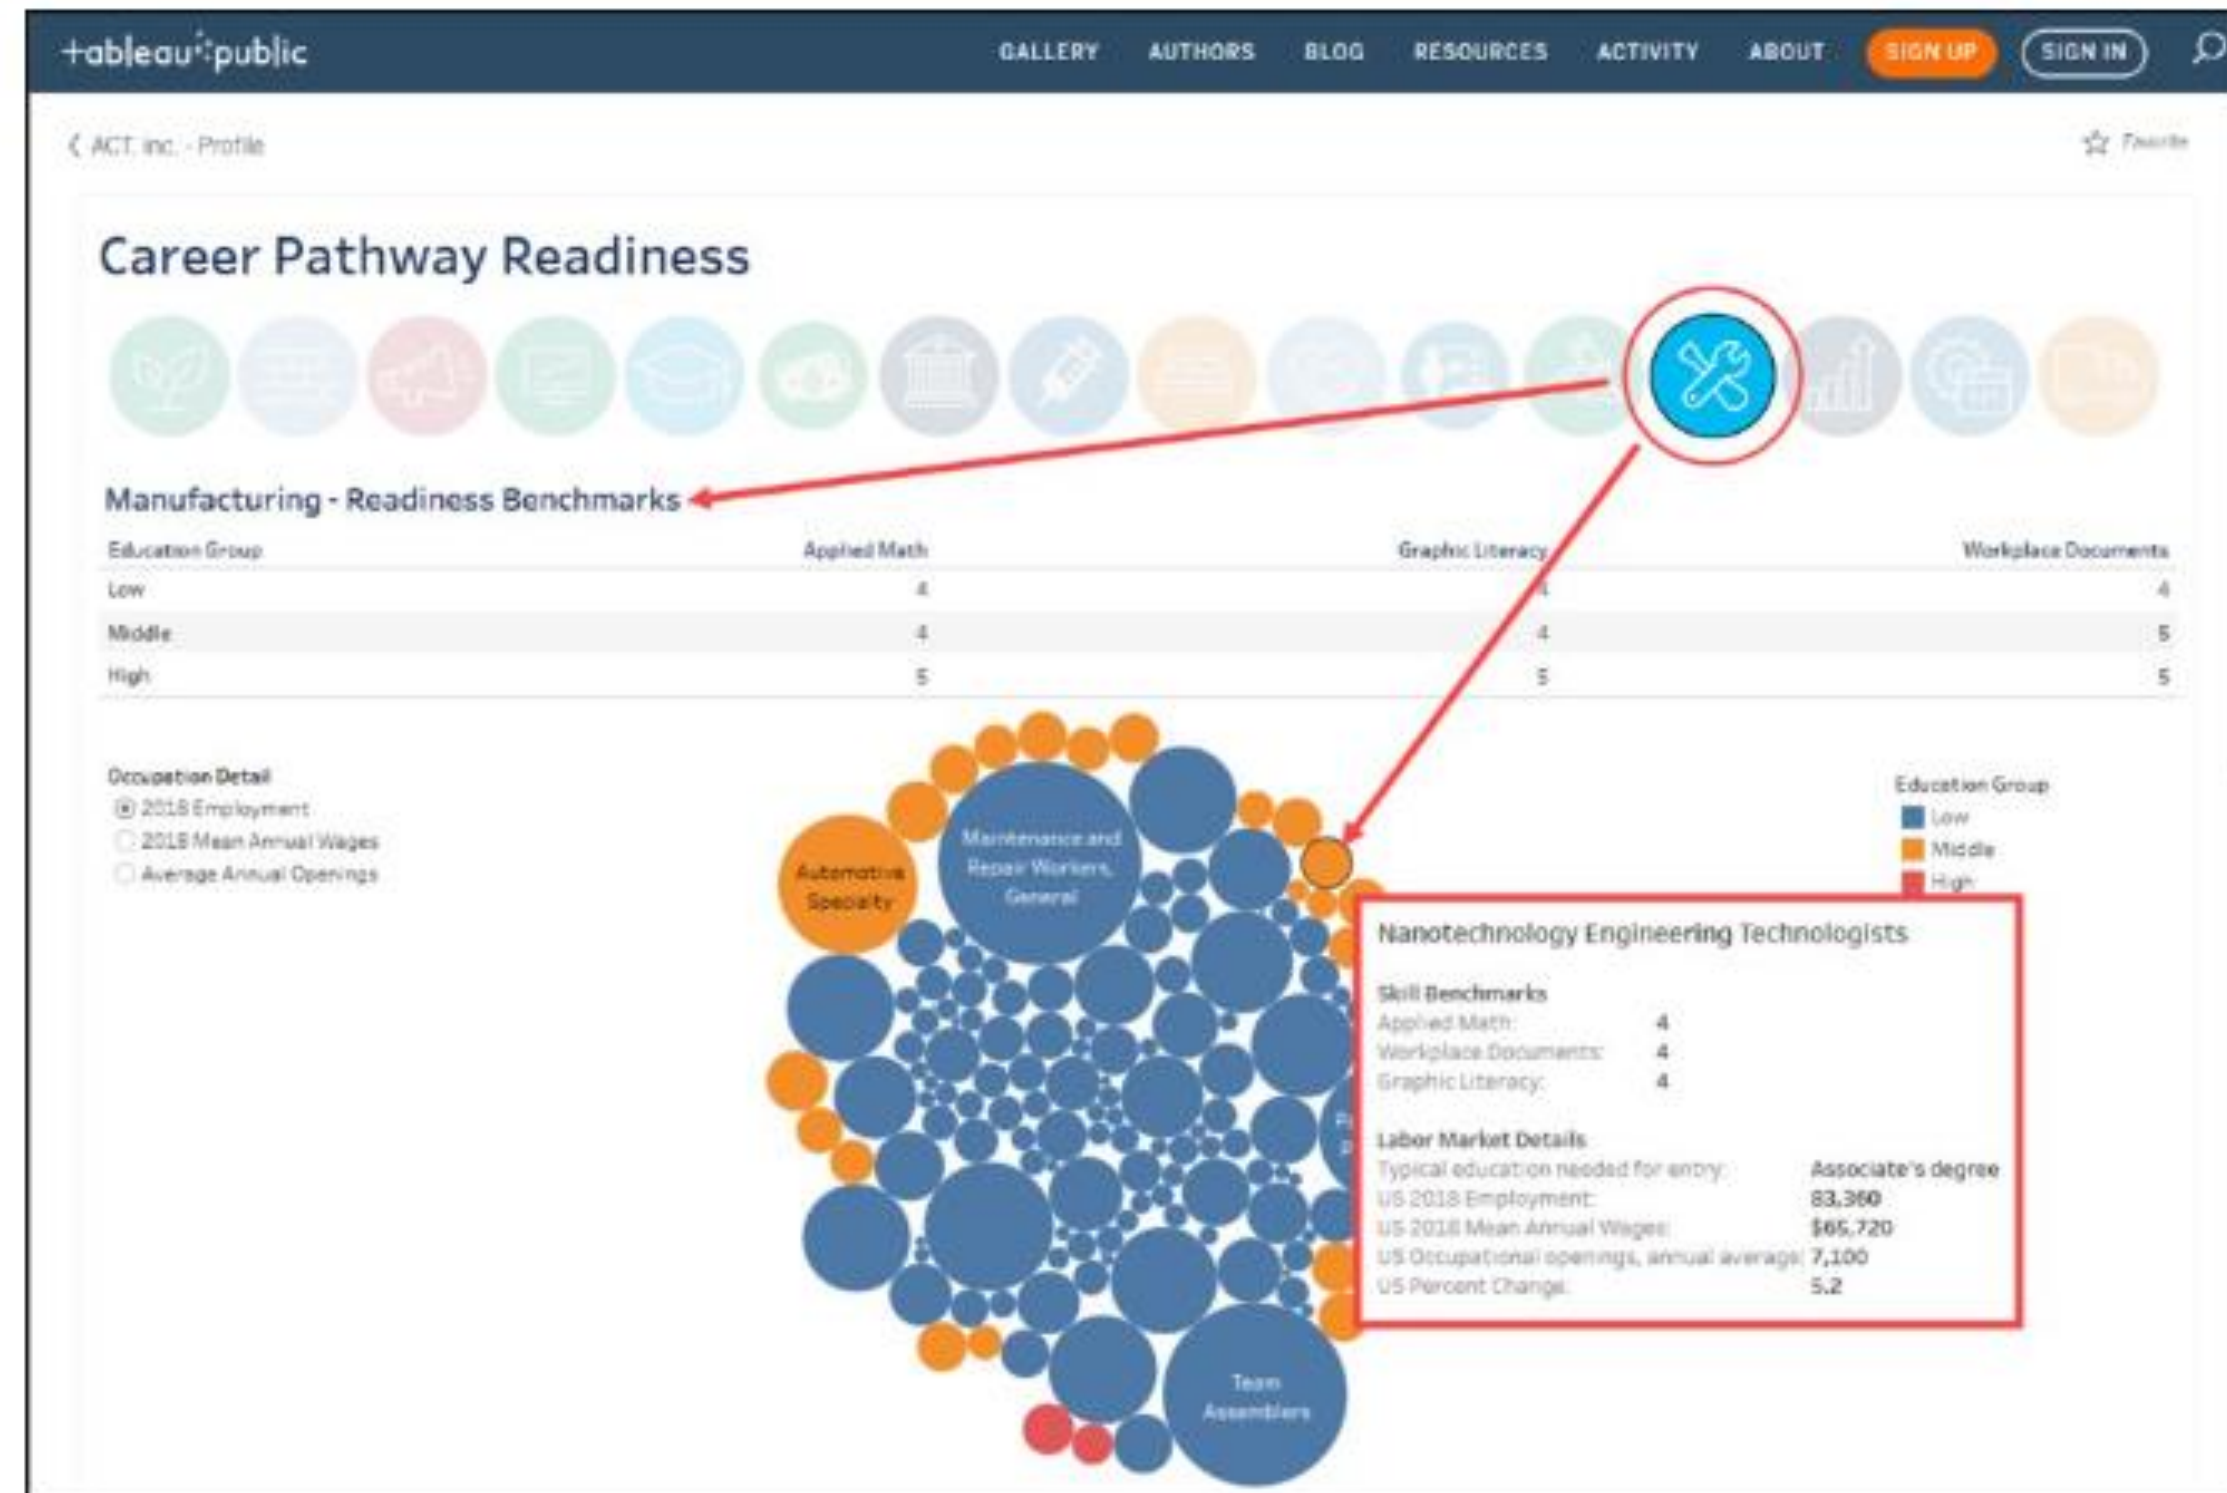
+ableau public

GALLERY AUTHORS BLOG RESOURCES ACTIVITY ABOUT SIGN UP SIGN IN

ACT, Inc. - Profile

Favorite

Career Pathway Readiness

Manufacturing - Readiness Benchmarks

| Education Group | Applied Math | Graphic Literacy | Workplace Documents |
|---|---|---|---|
| Low | 4 | 4 | 4 |
| Middle | 4 | 4 | 5 |
| High | 5 | 5 | 5 |

Occupation Detail
2018 Employment
2018 Mean Annual Wages
Average Annual Openings

Automotive Specialty

Maintenance and Repair Workers, General

Team Assemblers

Education Group
Low
Middle
High

Nanotechnology Engineering Technologists

Skill Benchmarks
Applied Math: 4
Workplace Documents: 4
Graphic Literacy: 4

Labor Market Details
Typical education needed for entry: Associate's degree
US 2018 Employment: 83,360
US 2018 Mean Annual Wages: $65,720
US Occupational openings, annual average: 7,100
US Percent Change: 5.2